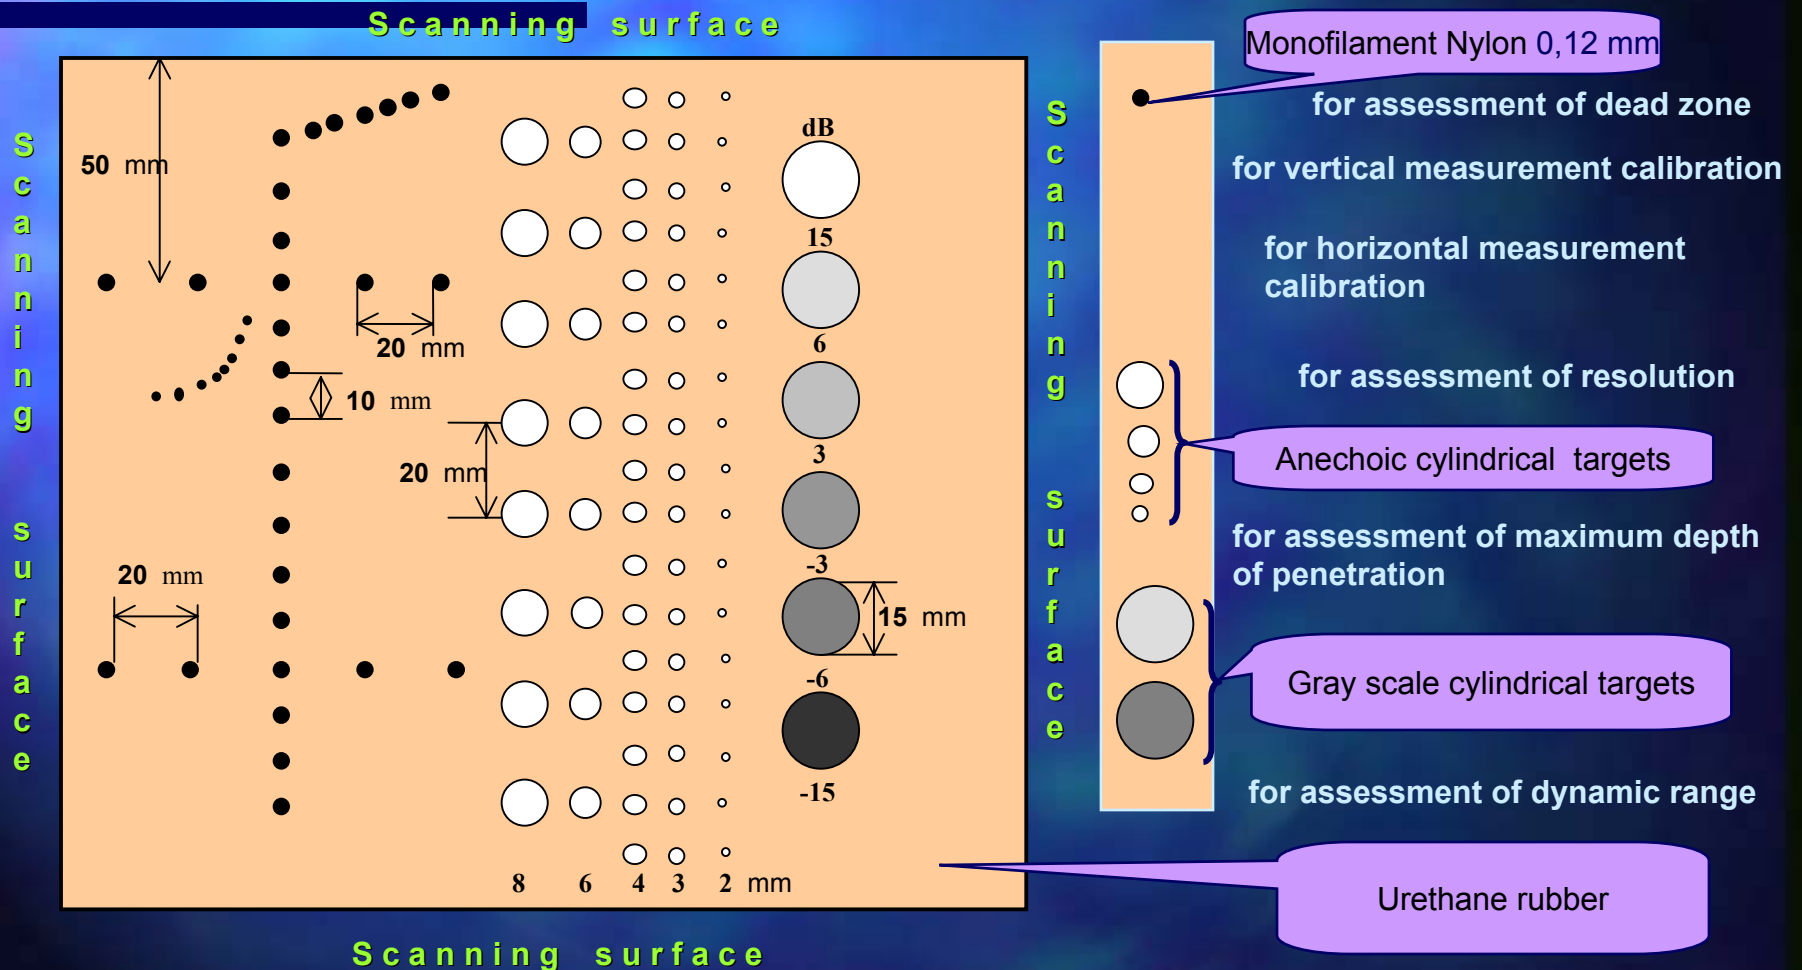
Scanning surface

Scanning surface

50 mm

20 mm

10 mm

20 mm

20 mm

dB

15

6

3

-3

15 mm

-6

-15

8 6 4 3 2 mm

Scanning surface

Monofilament Nylon 0,12 mm

for assessment of dead zone

for vertical measurement calibration

for horizontal measurement calibration

for assessment of resolution

Anechoic cylindrical targets

for assessment of maximum depth of penetration

Gray scale cylindrical targets

for assessment of dynamic range

Urethane rubber

Scanning surface